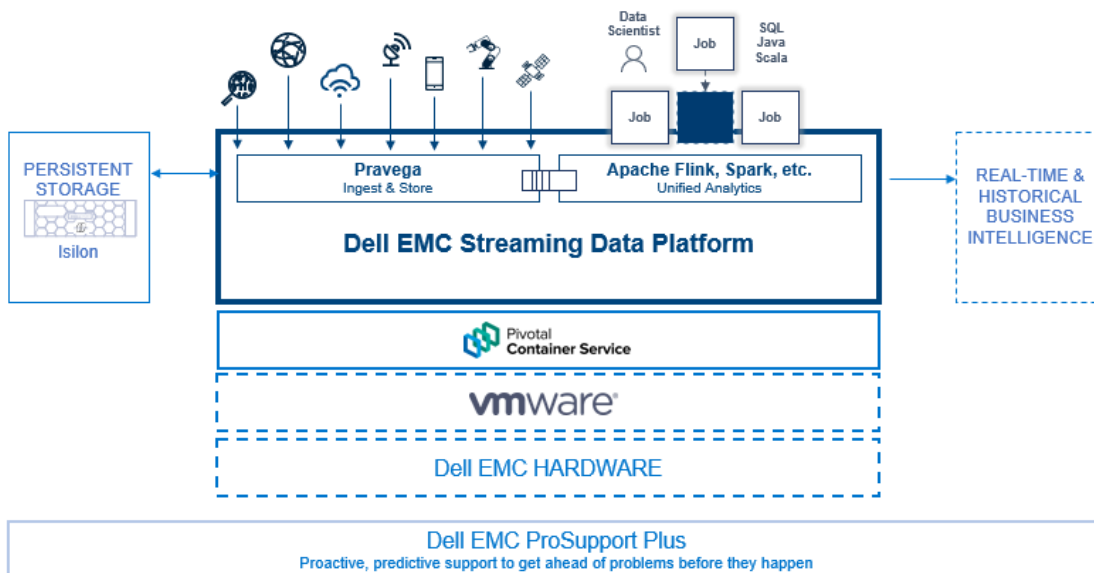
Data Scientist

Job

SQL
Java
Scala

Job

Job

PERSISTENT STORAGE

Isilon

Pravega
Ingest & Store

Apache Flink, Spark, etc.
Unified Analytics

Dell EMC Streaming Data Platform

REAL-TIME & HISTORICAL BUSINESS INTELLIGENCE

Pivotal
Container Service

vmware

Dell EMC HARDWARE

Dell EMC ProSupport Plus
Proactive, predictive support to get ahead of problems before they happen